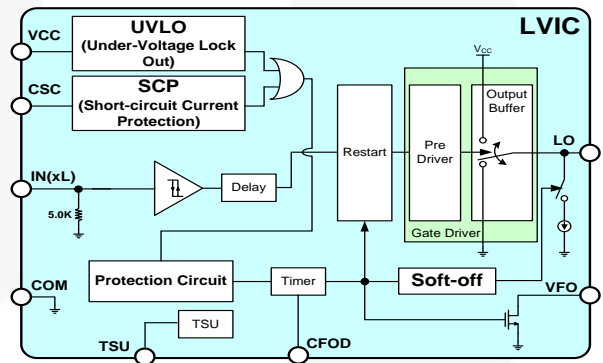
LVIC

VCC

UVLO
(Under-Voltage Lock Out)

CSC

SCP
(Short-circuit Current Protection)

$V_{CC}$

Output Buffer

Restart

Pre Driver

LO

IN(xL)

Delay

5.0K

Gate Driver

COM

Protection Circuit

Timer

Soft-off

VFO

TSU

TSU

CFOD